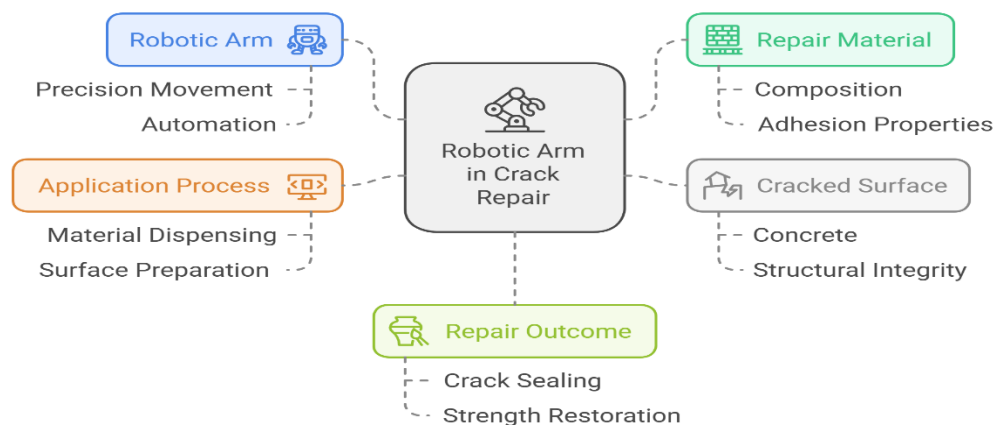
Robotic Arm
Precision Movement
Automation

Repair Material
Composition
Adhesion Properties

Robotic Arm in Crack Repair

Application Process
Material Dispensing
Surface Preparation

Cracked Surface
Concrete
Structural Integrity

Repair Outcome
Crack Sealing
Strength Restoration